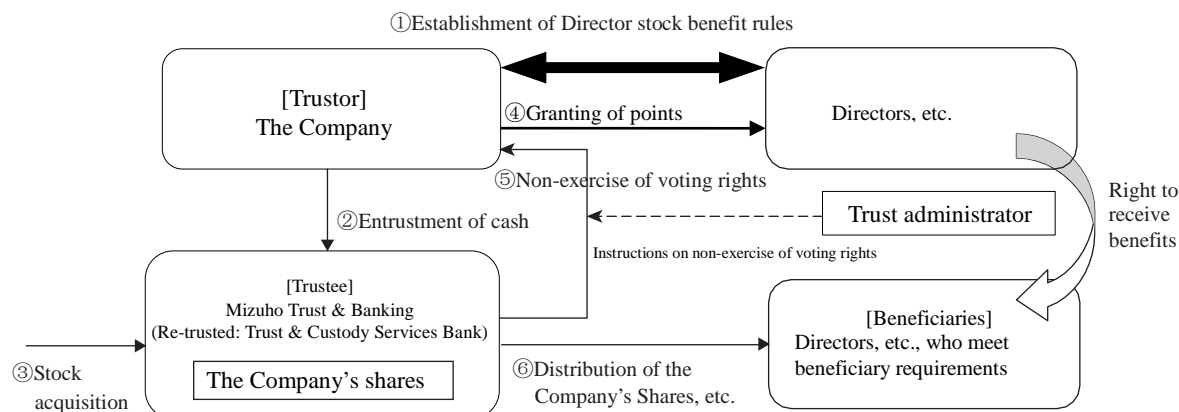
①Establishment of Director stock benefit rules

[Trustor]
The Company

④Granting of points

Directors, etc.

⑤Non-exercise of voting rights

Right to receive benefits

②Entrustment of cash

Trust administrator

Instructions on non-exercise of voting rights

[Trustee]
Mizuho Trust & Banking
(Re-trusted: Trust & Custody Services Bank)

The Company's shares

[Beneficiaries]
Directors, etc., who meet beneficiary requirements

③Stock acquisition

⑥Distribution of the Company's Shares, etc.